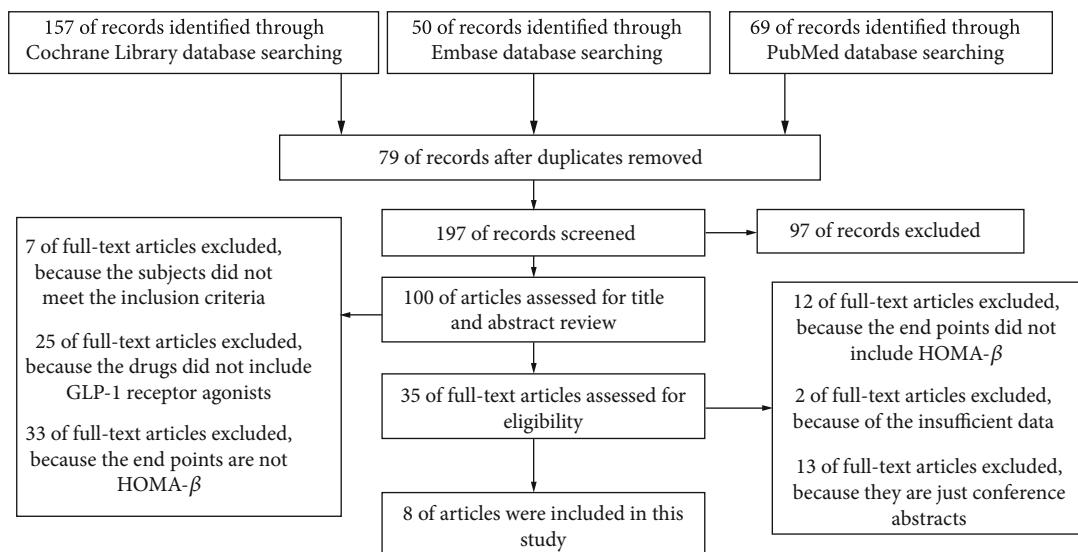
157 of records identified through Cochrane Library database searching

50 of records identified through Embase database searching

69 of records identified through PubMed database searching

79 of records after duplicates removed

197 of records screened

97 of records excluded

7 of full-text articles excluded, because the subjects did not meet the inclusion criteria

25 of full-text articles excluded, because the drugs did not include GLP-1 receptor agonists

33 of full-text articles excluded, because the end points are not HOMA-$\beta$

100 of articles assessed for title and abstract review

35 of full-text articles assessed for eligibility

12 of full-text articles excluded, because the end points did not include HOMA-$\beta$

2 of full-text articles excluded, because of the insufficient data

13 of full-text articles excluded, because they are just conference abstracts

8 of articles were included in this study